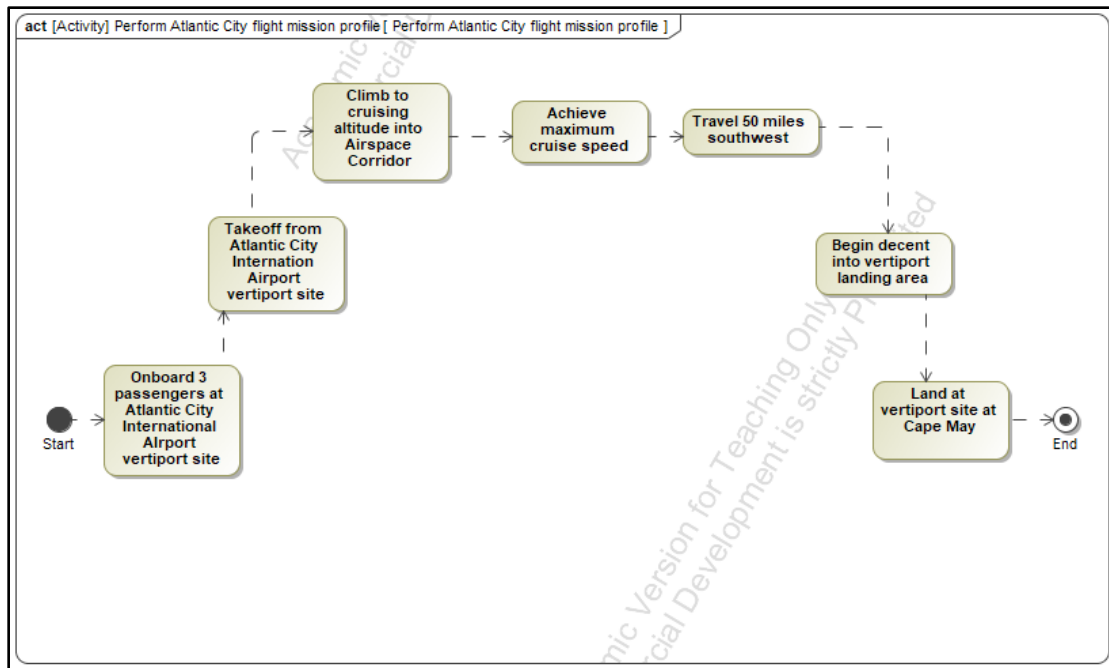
act [Activity] Perform Atlantic City flight mission profile [ Perform Atlantic City flight mission profile ]

Start

Onboard 3 passengers at Atlantic City International AIrport vertiport site

Takeoff from Atlantic City Internation Airport vertiport site

Climb to cruising altitude into Airspace Corridor

Achieve maximum cruise speed

Travel 50 miles southwest

Begin decent into vertiport landing area

Land at vertiport site at Cape May

End

Academic Version for Teaching Only
Commercial Development is strictly Prohibited